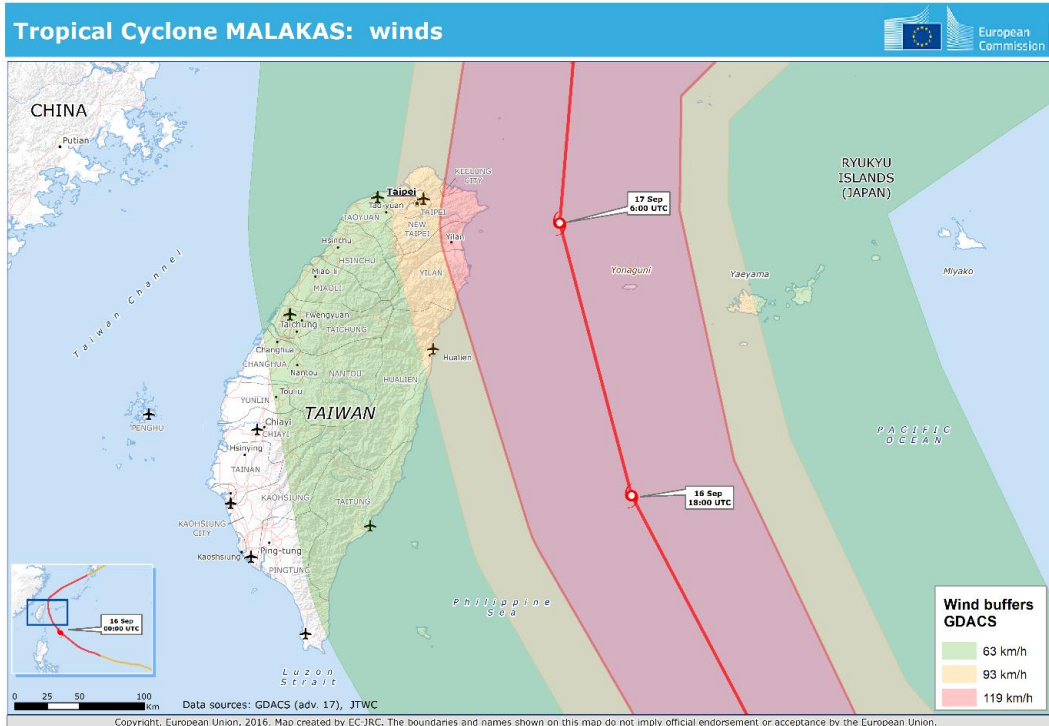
Tropical Cyclone MALAKAS: winds

European Commission

CHINA

Putian

Taiwan Channel

PENGHU

Taipei

Tao-yuan

TAOYUAN

TAIPEI

KEELUNG CITY

NEW TAIPEI

Yilan

YILAN

Hsinchu

HSINCHU

Miao li

MIAOLI

Fengyuan

Taichung

TAICHUNG

Changhua

CHANGHUA

Nantou

NANTOU

Hualien

HUALIEN

Touliu

YUNLIN

TAIWAN

Chiayi

CHIAYI

Hsinying

TAINAN

KAOHSIUNG

TAITUNG

KAOHSIUNG CITY

Kaohsiung

Ping-tung

PINGTUNG

Luzon Strait

Philippine Sea

17 Sep 6:00 UTC

16 Sep 18:00 UTC

Yonaguni

Yaeyama

Miyako

RYUKYU ISLANDS (JAPAN)

PACIFIC OCEAN

16 Sep 00:00 UTC

0 25 50 100 Km

Data sources: GDACS (adv. 17), JTWC

Wind buffers GDACS

63 km/h

93 km/h

119 km/h

Copyright, European Union, 2016. Map created by EC-JRC. The boundaries and names shown on this map do not imply official endorsement or acceptance by the European Union.